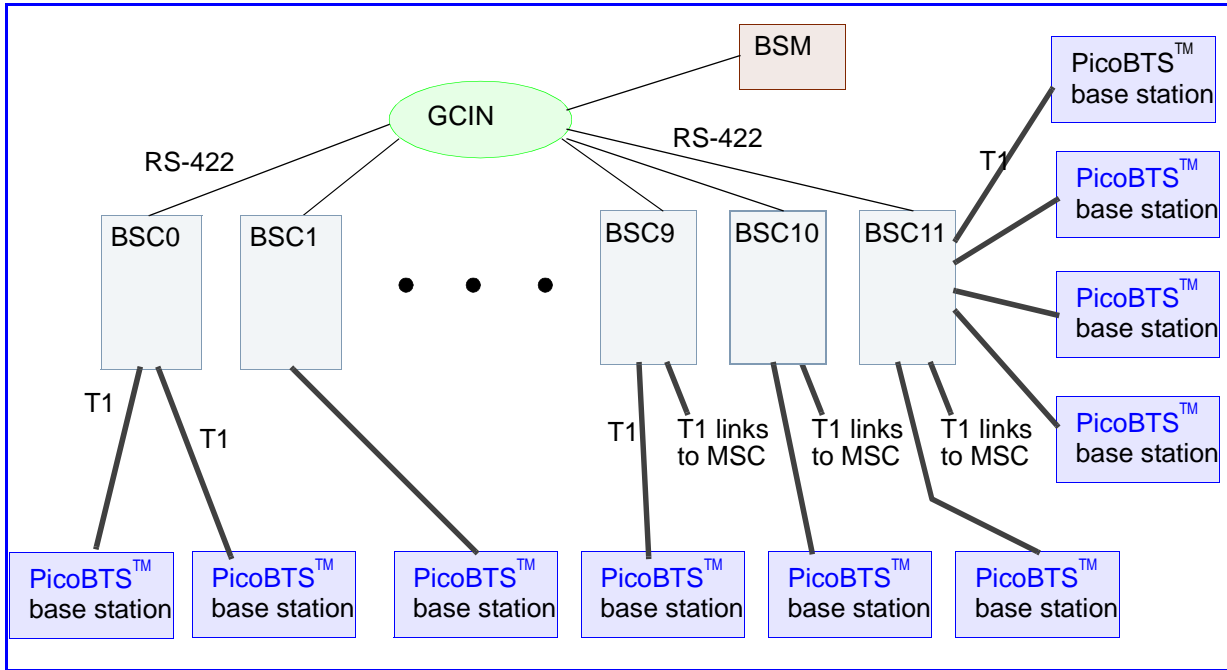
BSM

GCIN

RS-422

RS-422

PicoBTS$^{TM}$ base station

T1

PicoBTS$^{TM}$ base station

BSC0

BSC1

BSC9

BSC10

BSC11

PicoBTS$^{TM}$ base station

PicoBTS$^{TM}$ base station

T1

T1

T1

T1 links to MSC

T1 links to MSC

T1 links to MSC

PicoBTS$^{TM}$ base station

PicoBTS$^{TM}$ base station

PicoBTS$^{TM}$ base station

PicoBTS$^{TM}$ base station

PicoBTS$^{TM}$ base station

PicoBTS$^{TM}$ base station